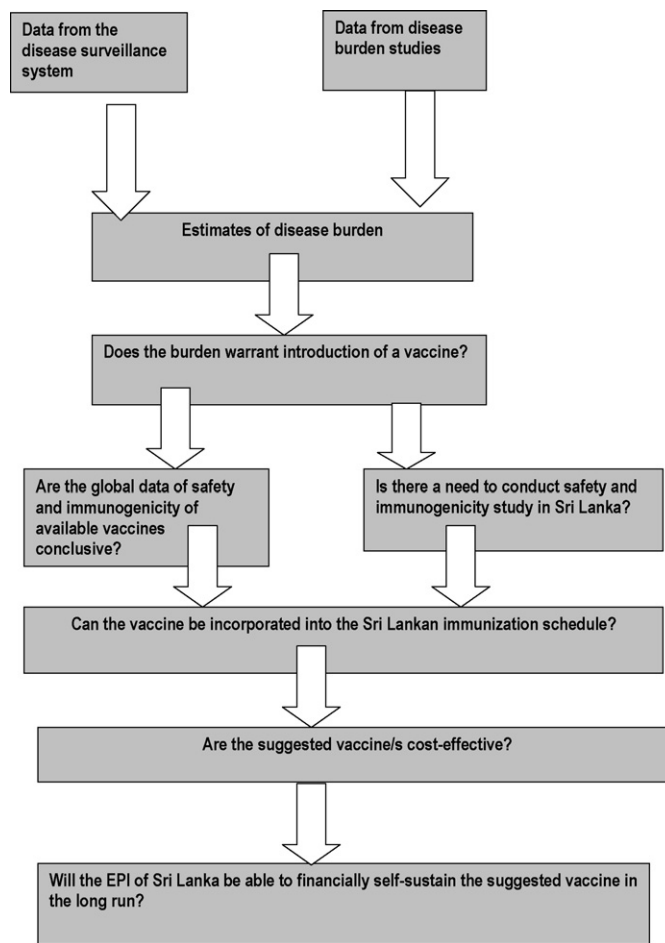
Data from the disease surveillance system

Data from disease burden studies

Estimates of disease burden

Does the burden warrant introduction of a vaccine?

Are the global data of safety and immunogenicity of available vaccines conclusive?

Is there a need to conduct safety and immunogenicity study in Sri Lanka?

Can the vaccine be incorporated into the Sri Lankan immunization schedule?

Are the suggested vaccine/s cost-effective?

Will the EPI of Sri Lanka be able to financially self-sustain the suggested vaccine in the long run?